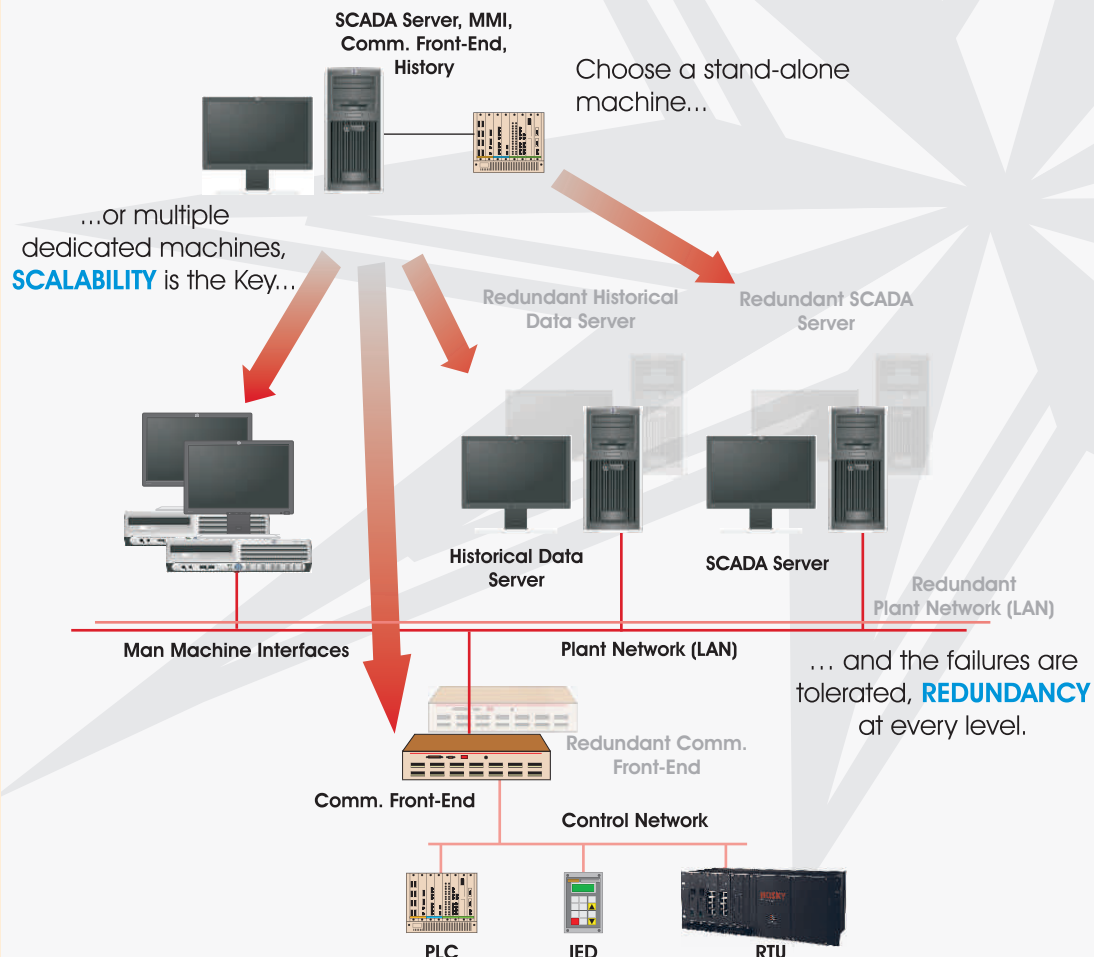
SCADA Server, MMI, Comm. Front-End, History

Choose a stand-alone machine...

...or multiple dedicated machines, SCALABILITY is the Key...

Redundant Historical Data Server

Redundant SCADA Server

Historical Data Server

SCADA Server

Redundant Plant Network (LAN)

Man Machine Interfaces

Plant Network (LAN)

... and the failures are tolerated, REDUNDANCY at every level.

Redundant Comm. Front-End

Comm. Front-End

Control Network

PLC

IED

RTU